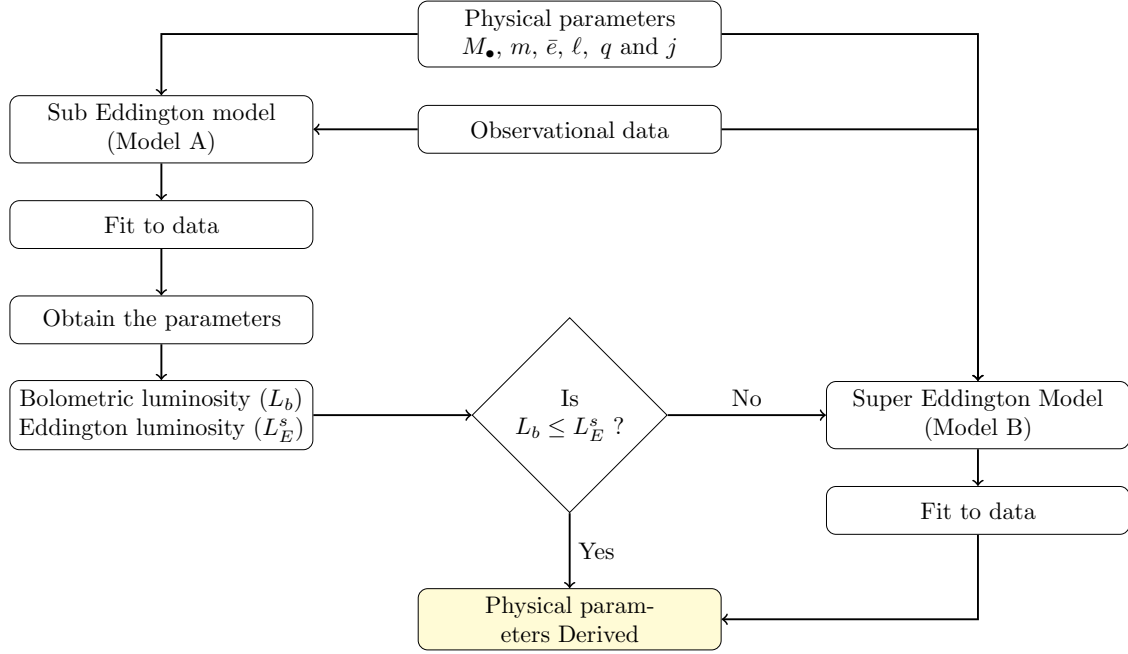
Physical parameters
$M_\bullet$, $m$, $\bar{e}$, $\ell$, $q$ and $j$

Sub Eddington model
(Model A)

Observational data

Fit to data

Obtain the parameters

Bolometric luminosity ($L_b$)
Eddington luminosity ($L_E^s$)

Is
$L_b \leq L_E^s$ ?

No

Super Eddington Model
(Model B)

Fit to data

Yes

Physical parameters Derived